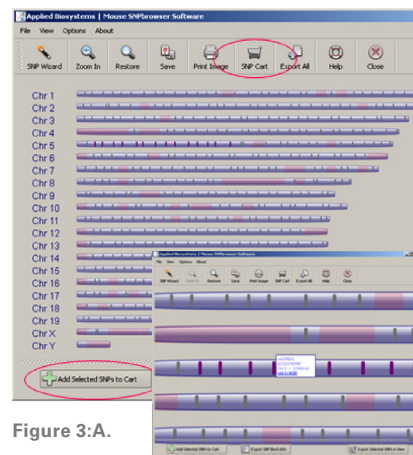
Applied Biosystems | Mouse SNPbrowser Software

File View Options About

SNP Wizard Zoom In Restore Save Print Image SNP Cart Export All Help Close

Chr 1
Chr 2
Chr 3
Chr 4
Chr 5
Chr 6
Chr 7
Chr 8
Chr 9
Chr 10
Chr 11
Chr 12
Chr 13
Chr 14
Chr 15
Chr 16
Chr 17
Chr 18
Chr 19
Chr X
Chr Y

Add Selected SNPs to Cart

Applied Biosystems | Mouse SNPbrowser Software

File View Options About

SNP Wizard Zoom In Zoom Out Restore Save Print Image SNP Cart Export All Help Close

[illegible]

Add Selected SNPs to Cart Export SNP Block Info Export Selected SNPs to View

Figure 3:A.